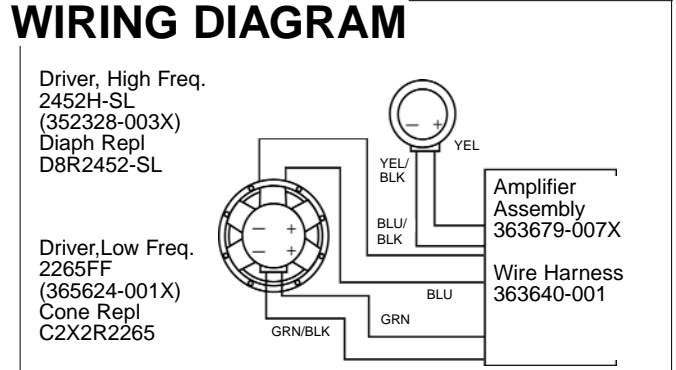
WIRING DIAGRAM

Driver, High Freq.
2452H-SL
(352328-003X)
Diaph Repl
D8R2452-SL

Driver,Low Freq.
2265FF
(365624-001X)
Cone Repl
C2X2R2265

– +

YEL

YEL/
BLK

– +

– +

BLU/
BLK

BLU

GRN

GRN/BLK

Amplifier
Assembly
363679-007X

Wire Harness
363640-001